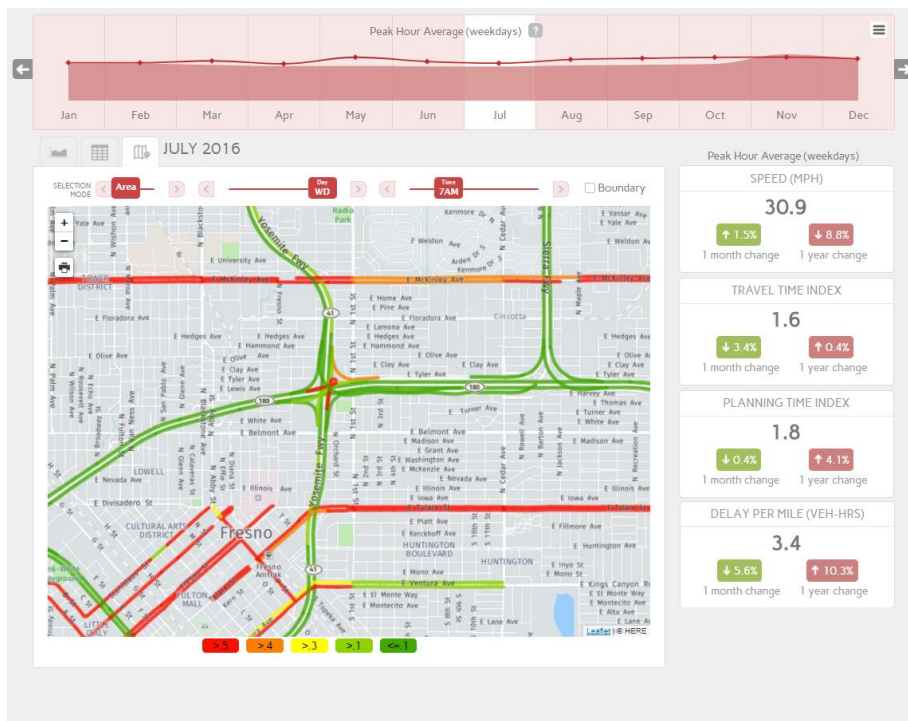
Peak Hour Average (weekdays) ?

Jan Feb Mar Apr May Jun Jul Aug Sep Oct Nov Dec

JULY 2016

SELECTION MODE Area Day WD Time 7AM Boundary

Radio Park
E Yale Ave
Kenmore Dr
E Vassar Ave
E Yale Ave
E Weldon Ave
E University Ave
E Weldon Ave
Arden Dr S
Kenmore Dr
E Weldon Ave
Yosemite Fwy
Sierra Fwy
TOWER DISTRICT
E McKinley Ave
E McKinley Ave
E McKinley Ave
E Home Ave
E Pine Ave
E Lamona Ave
E Floradora Ave
E Floradora Ave
Cincotta
E Hedges Ave
E Hedges Ave
E Hammond Ave
E Hedges Ave
E Hammond Ave
E Olive Ave
E Olive Ave
E Olive Ave
E Olive Ave
E Clay Ave
E Clay Ave
E Clay Ave
E Tyler Ave
E Tyler Ave
E Lewis Ave
E Tyler Ave
E Harvey Ave
E Thomas Ave
E Turner Ave
E Turner Ave
E White Ave
E White Ave
E Belmont Ave
E Belmont Ave
E Madison Ave
E Madison Ave
E Grant Ave
E Washington Ave
E McKenzie Ave
LOWELL
E Nevada Ave
E Nevada Ave
E Illinois Ave
E Illinois Ave
E Iowa Ave
E Iowa Ave
E Illinois Ave
E Divisadero St
E Tulare St
E Tulare St
E Platt Ave
E Fillmore Ave
CULTURAL ARTS DISTRICT
Fresno
E Kerckhoff Ave
HUNTINGTON BOULEVARD
E Huntington Ave
HUNTINGTON
E Inyo St
E Mono St
E Mono Ave
E Ventura Ave
E Kings Canyon Rd
E El Monte Way
E Montecito Ave
E Montecito Ave
E Alta Ave
FULTON MALL
Fresno Amtrak
E Lane Ave
LITTLE
180
41
Leaflet | © HERE

> 5 > 4 > 3 > 1 <= 1

Peak Hour Average (weekdays)

SPEED (MPH)
30.9
↑ 1.5% 1 month change
↓ 8.8% 1 year change

TRAVEL TIME INDEX
1.6
↓ 3.4% 1 month change
↑ 0.4% 1 year change

PLANNING TIME INDEX
1.8
↓ 0.4% 1 month change
↑ 4.1% 1 year change

DELAY PER MILE (VEH-HRS)
3.4
↓ 5.6% 1 month change
↑ 10.3% 1 year change